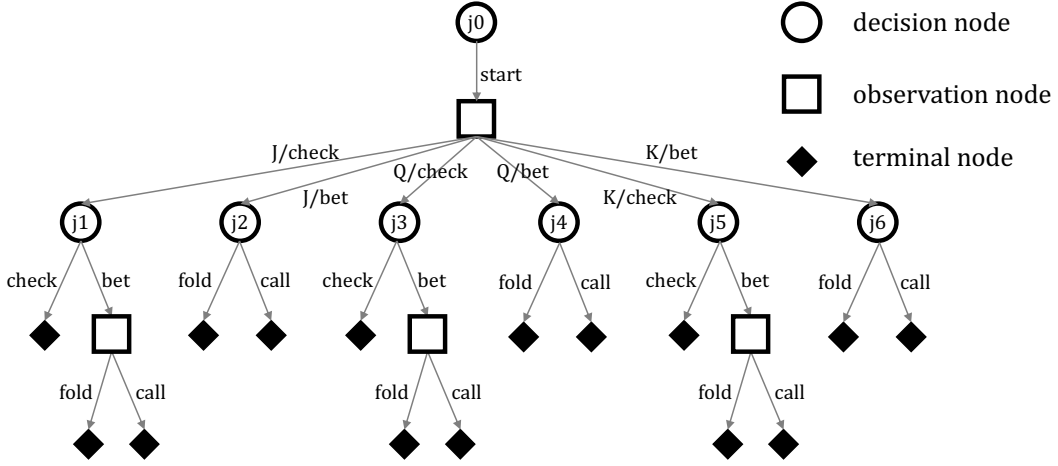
j0

decision node

start

observation node

terminal node

J/check

J/bet

Q/check

Q/bet

K/check

K/bet

j1

j2

j3

j4

j5

j6

check

bet

fold

call

check

bet

fold

call

check

bet

fold

call

fold

call

fold

call

fold

call